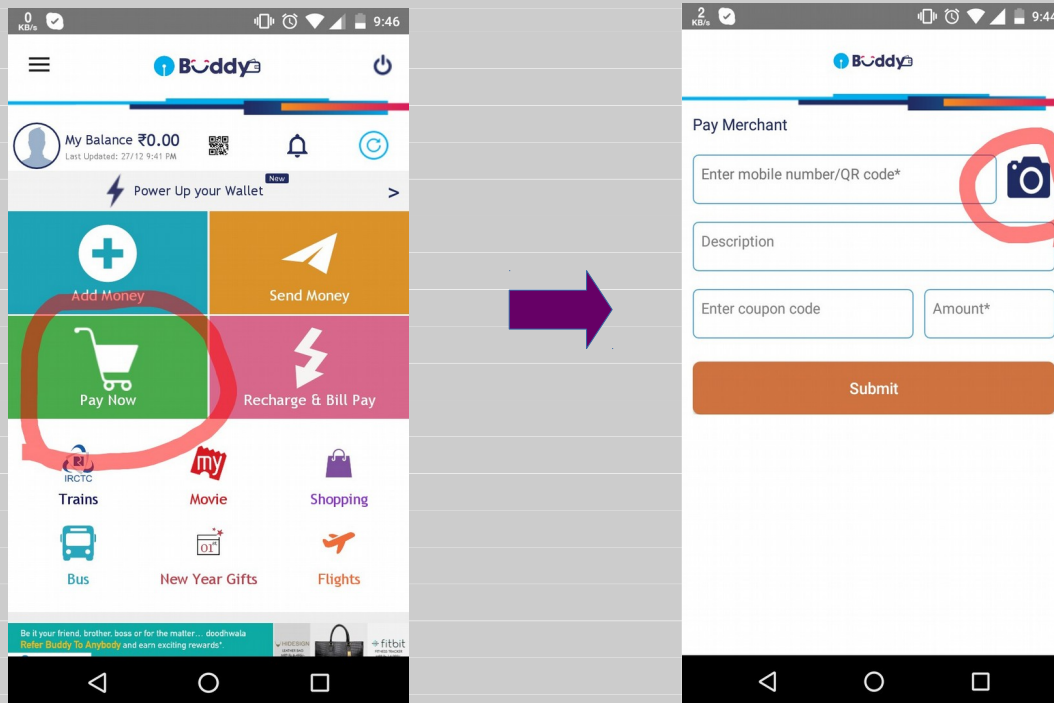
0 KB/s 9:46

Buddy

My Balance ₹0.00
Last Updated: 27/12 9:41 PM

New
Power Up your Wallet >

Add Money
Send Money
Pay Now
Recharge & Bill Pay

IRCTC
Trains
my
Movie
Shopping
Bus
01
New Year Gifts
Flights

Be it your friend, brother, boss or for the matter... doodhwala
Refer Buddy To Anybody and earn exciting rewards*.
HIDESIGN
fitbit

2 KB/s 9:4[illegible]

Buddy

Pay Merchant
Enter mobile number/QR code*
Description
Enter coupon code
Amount*
Submit